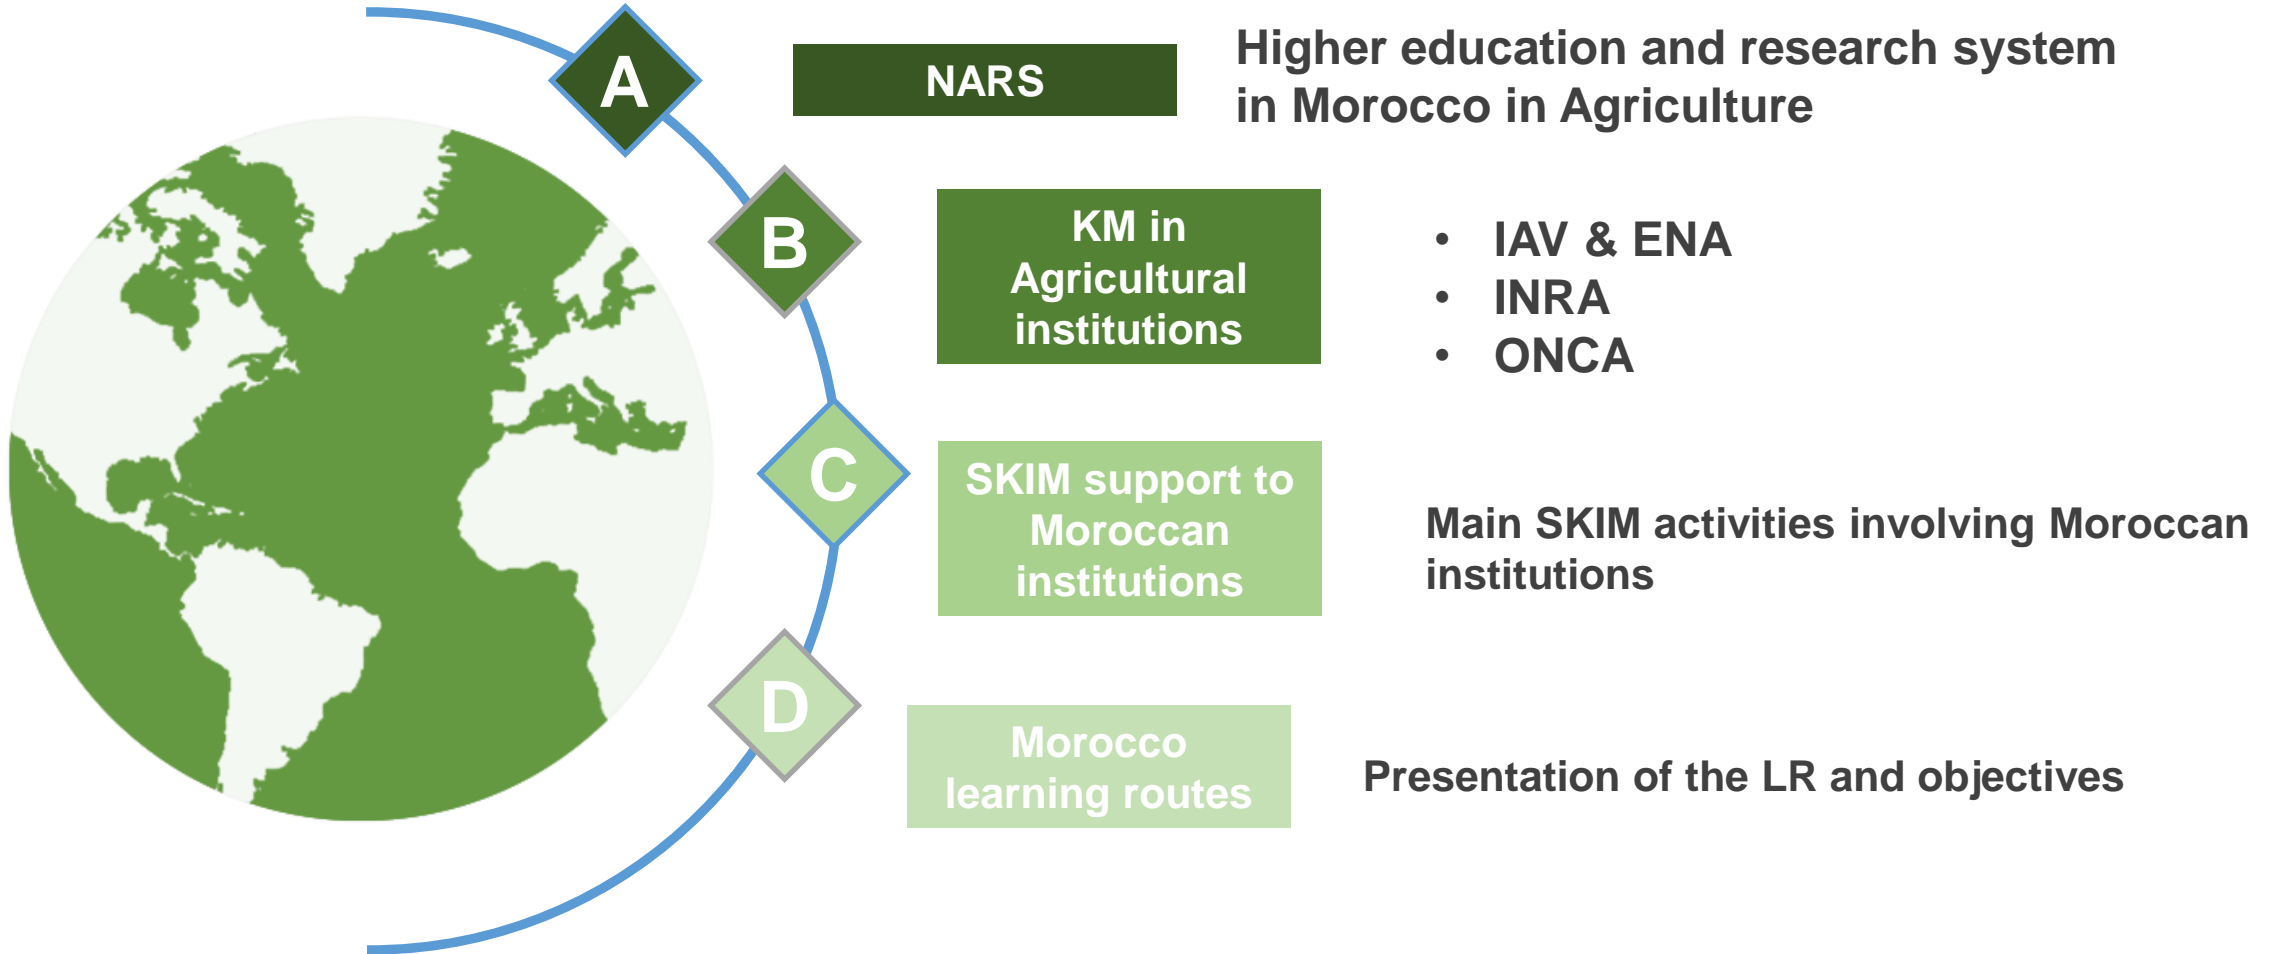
A

NARS

Higher education and research system in Morocco in Agriculture

B

KM in Agricultural institutions

- IAV & ENA
- INRA
- ONCA

C

SKIM support to Moroccan institutions

Main SKIM activities involving Moroccan institutions

D

Morocco learning routes

Presentation of the LR and objectives